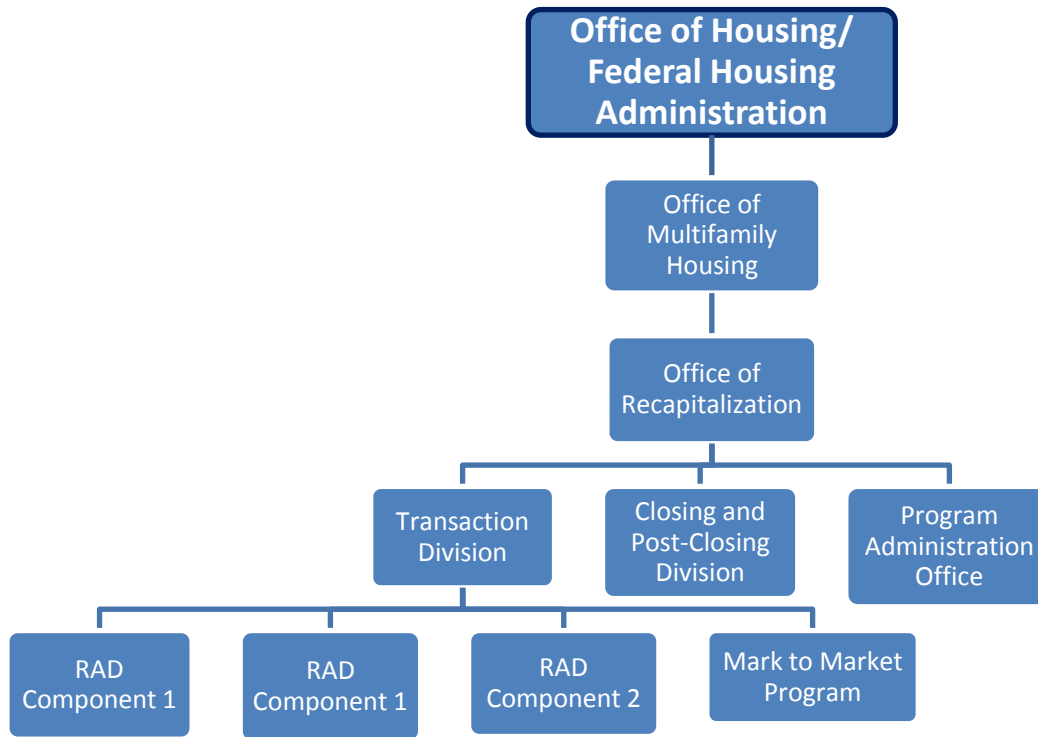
Office of Housing/ Federal Housing Administration

Office of Multifamily Housing

Office of Recapitalization

Transaction Division

Closing and Post-Closing Division

Program Administration Office

RAD Component 1

RAD Component 1

RAD Component 2

Mark to Market Program